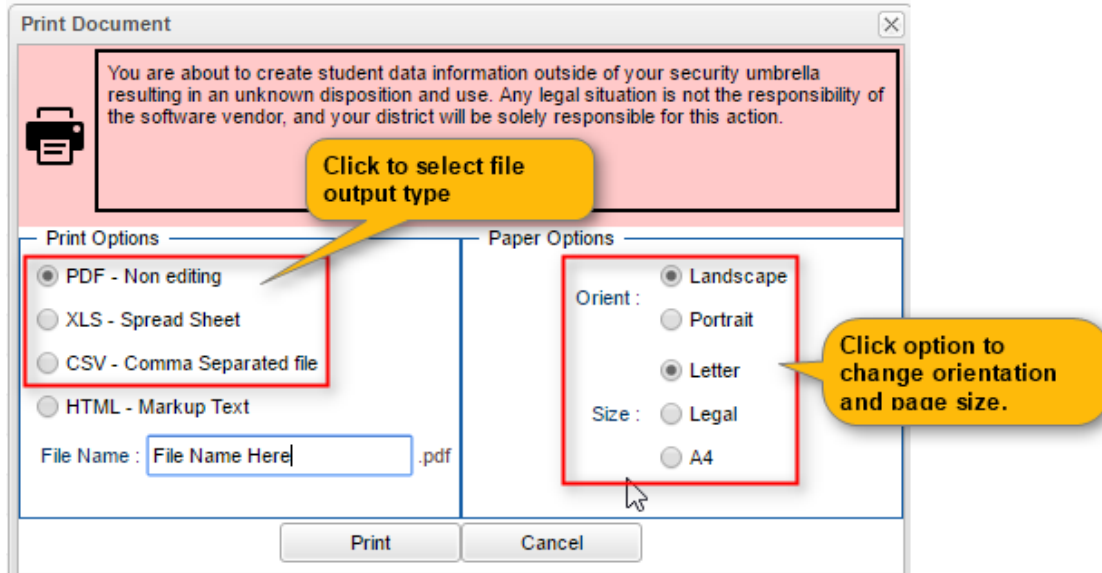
Print Document

You are about to create student data information outside of your security umbrella resulting in an unknown disposition and use. Any legal situation is not the responsibility of the software vendor, and your district will be solely responsible for this action.

Click to select file output type

Print Options

PDF - Non editing

XLS - Spread Sheet

CSV - Comma Separated file

HTML - Markup Text

File Name : File Name Here .pdf

Paper Options

Orient : Landscape

Portrait

Size : Letter

Legal

A4

Click option to change orientation and page size.

Print

Cancel